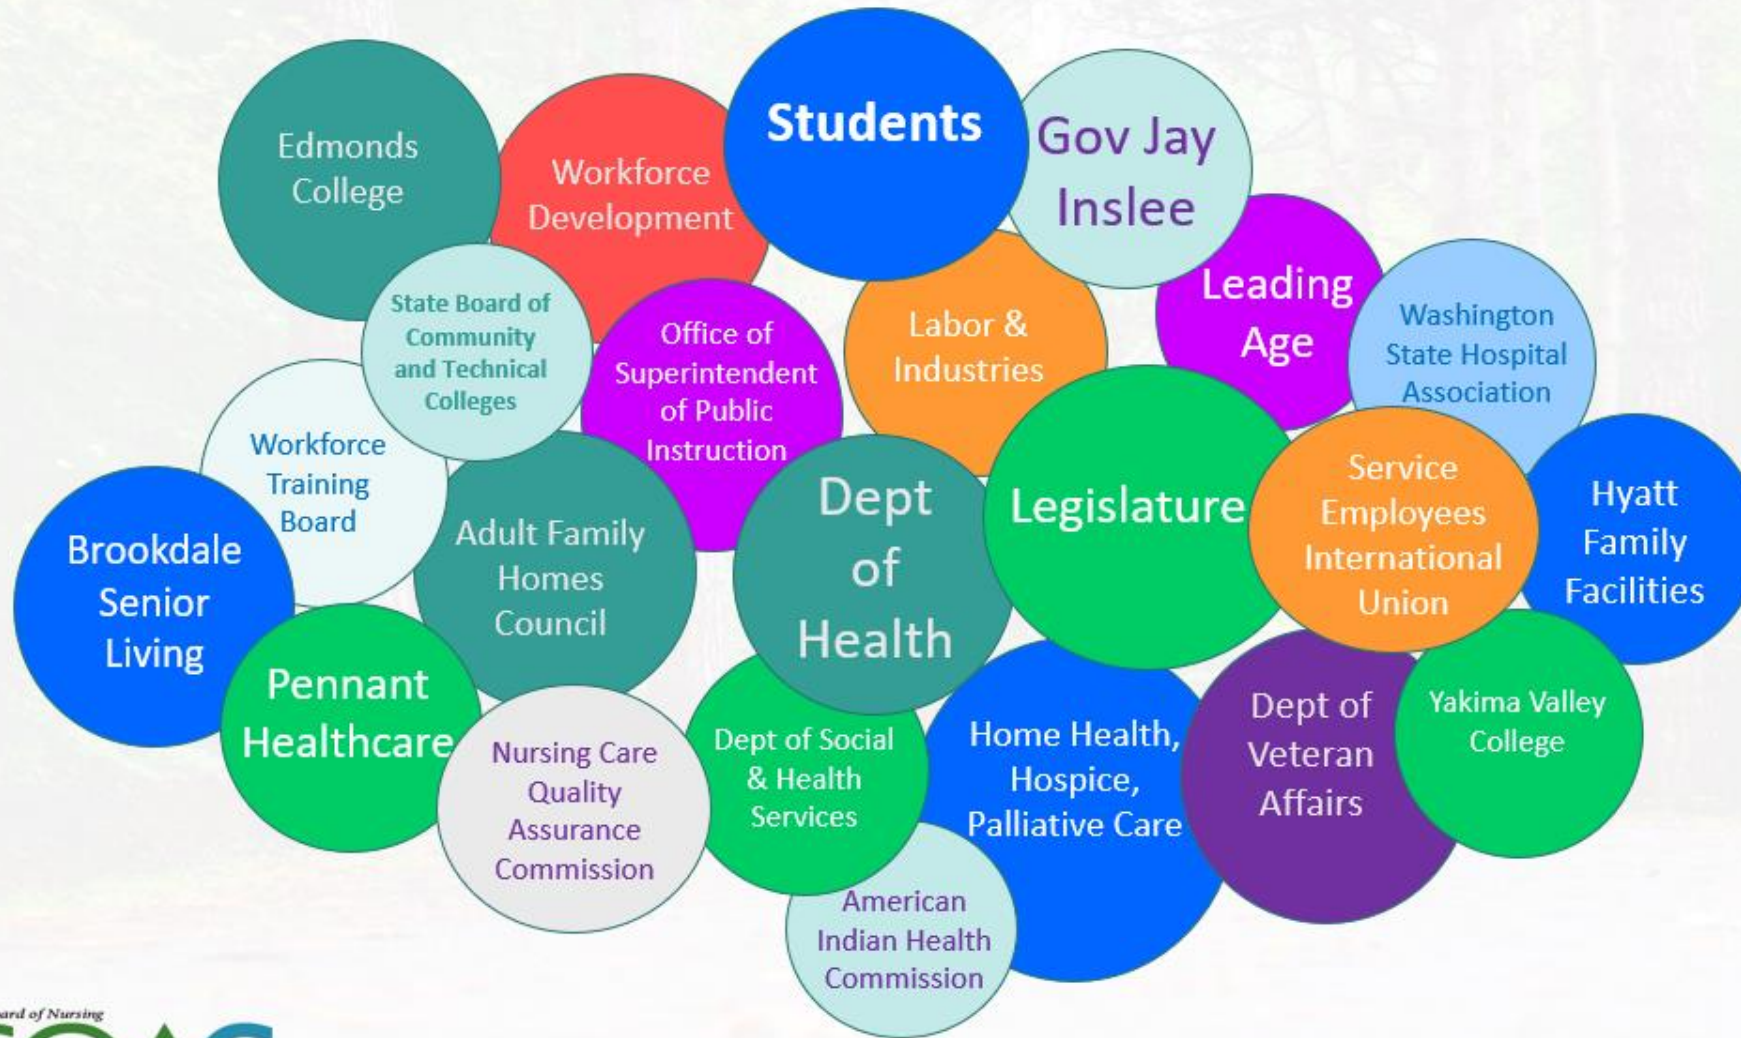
Edmonds College

Workforce Development

Students

Gov Jay Inslee

State Board of Community and Technical Colleges

Office of Superintendent of Public Instruction

Labor & Industries

Leading Age

Washington State Hospital Association

Workforce Training Board

Adult Family Homes Council

Dept of Health

Legislature

Service Employees International Union

Hyatt Family Facilities

Brookdale Senior Living

Pennant Healthcare

Nursing Care Quality Assurance Commission

Dept of Social & Health Services

Home Health, Hospice, Palliative Care

Dept of Veteran Affairs

Yakima Valley College

American Indian Health Commission

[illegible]ard of Nursing